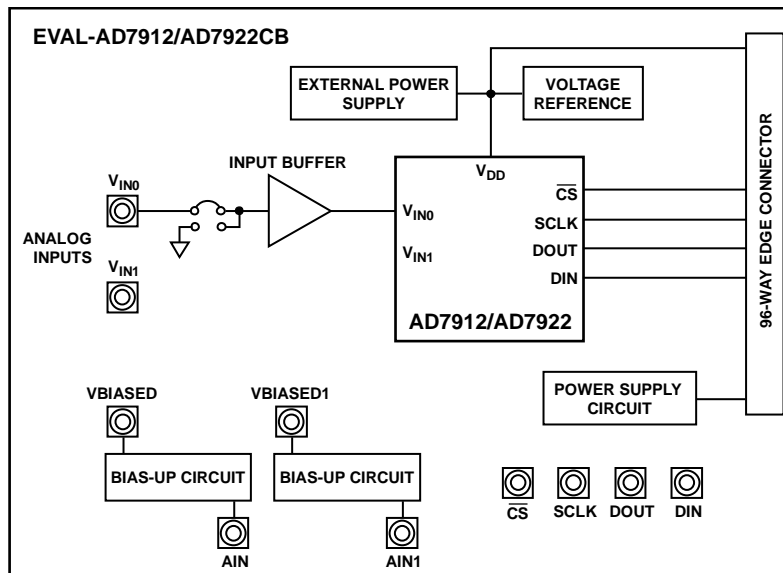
EVAL-AD7912/AD7922CB

EXTERNAL POWER SUPPLY

VOLTAGE REFERENCE

96-WAY EDGE CONNECTOR

INPUT BUFFER

$V_{IN0}$

ANALOG INPUTS

$V_{IN1}$

$V_{DD}$

$V_{IN0}$

$V_{IN1}$

$\overline{CS}$

SCLK

DOUT

DIN

AD7912/AD7922

POWER SUPPLY CIRCUIT

VBIASED

VBIASED1

BIAS-UP CIRCUIT

BIAS-UP CIRCUIT

AIN

AIN1

$\overline{CS}$

SCLK

DOUT

DIN